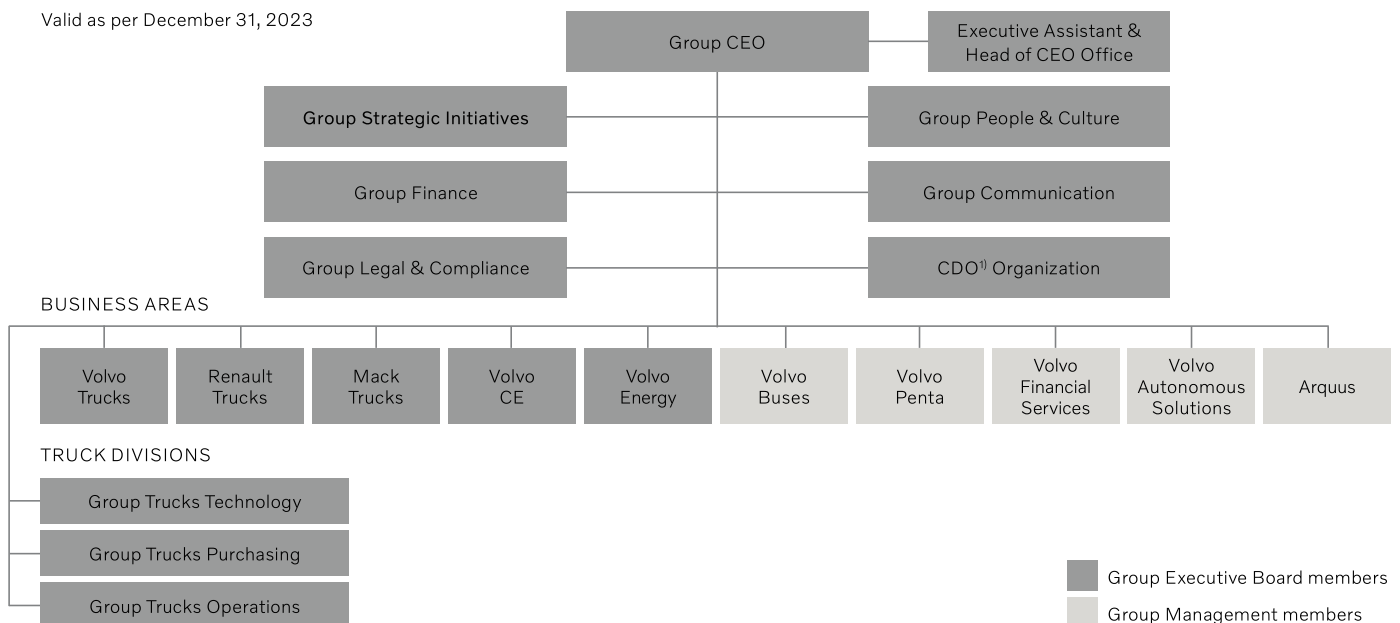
Valid as per December 31, 2023

Group CEO

Executive Assistant & Head of CEO Office

Group Strategic Initiatives

Group People & Culture

Group Finance

Group Communication

Group Legal & Compliance

CDO$^{1)}$ Organization

BUSINESS AREAS

Volvo Trucks

Renault Trucks

Mack Trucks

Volvo CE

Volvo Energy

Volvo Buses

Volvo Penta

Volvo Financial Services

Volvo Autonomous Solutions

Arquus

TRUCK DIVISIONS

Group Trucks Technology

Group Trucks Purchasing

Group Trucks Operations

Group Executive Board members

Group Management members